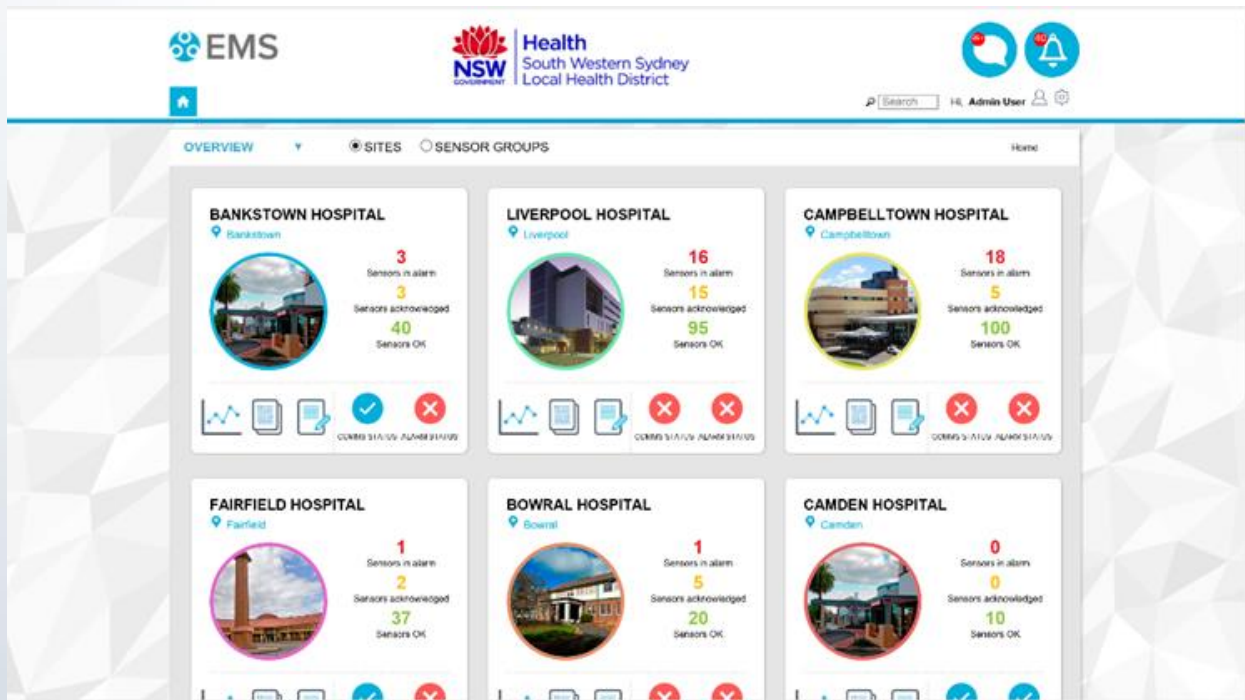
EMS

NSW GOVERNMENT Health South Western Sydney Local Health District

Search Hi, Admin User

OVERVIEW SITES SENSOR GROUPS Home

BANKSTOWN HOSPITAL
Bankstown
3
Sensors in alarm
3
Sensors acknowledged
40
Sensors OK
COMMS STATUS ALARM STATUS

LIVERPOOL HOSPITAL
Liverpool
16
Sensors in alarm
15
Sensors acknowledged
95
Sensors OK
COMMS STATUS ALARM STATUS

CAMPBELLTOWN HOSPITAL
Campbelltown
18
Sensors in alarm
5
Sensors acknowledged
100
Sensors OK
COMMS STATUS ALARM STATUS

FAIRFIELD HOSPITAL
Fairfield
1
Sensors in alarm
2
Sensors acknowledged
37
Sensors OK

BOWRAL HOSPITAL
Bowral
1
Sensors in alarm
5
Sensors acknowledged
20
Sensors OK

CAMDEN HOSPITAL
Camden
0
Sensors in alarm
0
Sensors acknowledged
10
Sensors OK